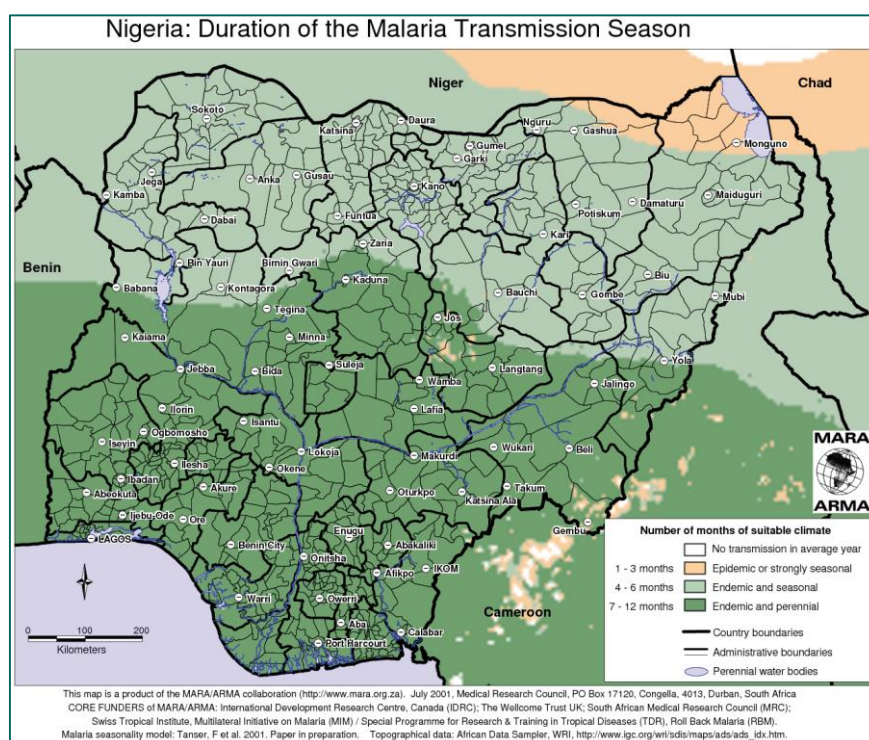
Nigeria: Duration of the Malaria Transmission Season

Niger

Chad

Benin

Cameroon

Sokoto
Daura
Nguru
Gashua
Katsina
Gumel
Garki
Monguno
Jega
Kamba
Anka
Gusau
Kano
Maiduguri
Damaturu
Potiskum
Dabai
Funtua
Zaria
Kari
Bin Yauri
Birnin Gwari
Biu
Babana
Kontagora
Kaduna
Bauchi
Gombe
Mubi
Tegina
Jos
Kaiama
Minna
Yola
Jebba
Bida
Suleja
Wamba
Langtang
Jalingo
Ilorin
Lafia
Iseyin
Ogbomosho
Isantu
Wukari
Lokoja
Makurdi
Beli
Ilesha
Okene
Ibadan
Abeokuta
Akure
Oturkpo
Takum
Katsina Ala
Ijebu-Ode
Ore
LAGOS
Benin City
Enugu
Abakaliki
Gembu
Onitsha
Afikpo
IKOM
Warri
Owerri
Aba
Port Harcourt
Calabar

0 100 200
Kilometers

MARA
ARMA

Number of months of suitable climate
No transmission in average year
1 - 3 months Epidemic or strongly seasonal
4 - 6 months Endemic and seasonal
7 - 12 months Endemic and perennial
Country boundaries
Administrative boundaries
Perennial water bodies

This map is a product of the MARA/ARMA collaboration (http://www.mara.org.za). July 2001, Medical Research Council, PO Box 17120, Congella, 4013, Durban, South Africa
CORE FUNDERS of MARA/ARMA: International Development Research Centre, Canada (IDRC); The Wellcome Trust UK; South African Medical Research Council (MRC);
Swiss Tropical Institute, Multilateral Initiative on Malaria (MIM) / Special Programme for Research & Training in Tropical Diseases (TDR), Roll Back Malaria (RBM).
Malaria seasonality model: Tanser, F et al. 2001. Paper in preparation. Topographical data: African Data Sampler, WRI, http://www.igc.org/wri/sdis/maps/ads/ads_idx.htm.